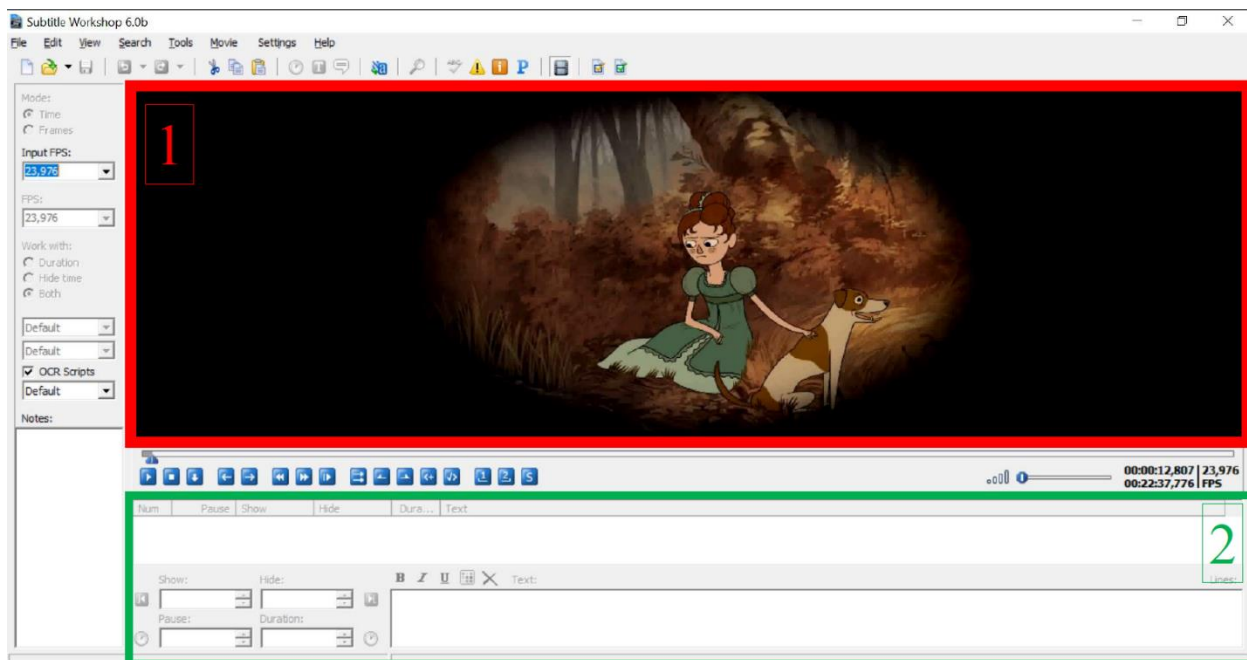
Subtitle Workshop 6.0b

File Edit View Search Tools Movie Settings Help

Mode:
Time
Frames

Input FPS:
23,976

FPS:
23,976

Work with:
Duration
Hide time
Both

Default
Default
OCR Scripts
Default

Notes:

1

00:00:12,807 | 23,976
00:22:37,776 | FPS

Num | Pause | Show | Hide | Dura... | Text

2

Show: Hide:
B I U Text:
Lines:
Pause: Duration: